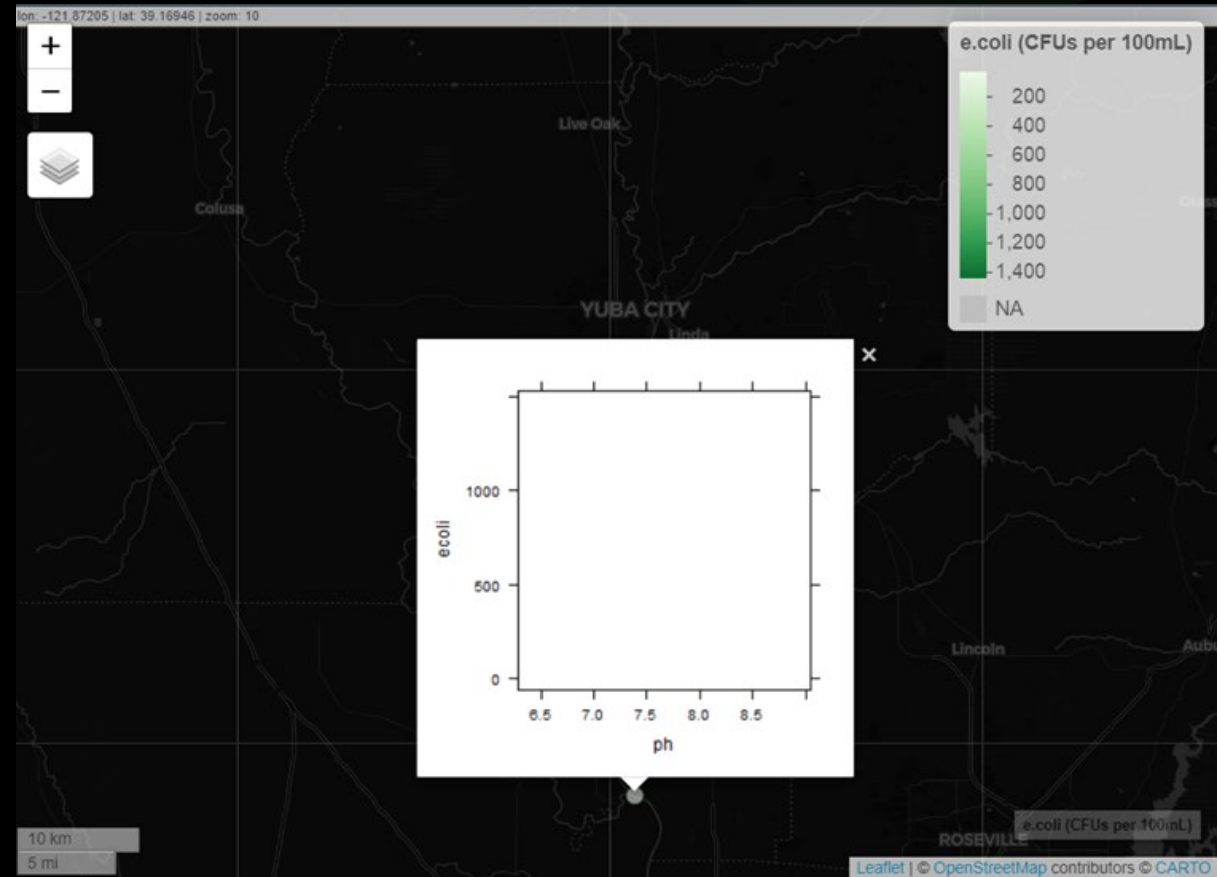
lon: -121.87205 | lat: 39.16946 | zoom: 10

+
−

e.coli (CFUs per 100mL)
200
400
600
800
1,000
1,200
1,400
NA

Live Oak
Colusa
YUBA CITY
Linda

×

1000
500
0
ecoli
6.5 7.0 7.5 8.0 8.5
ph

Lincoln
Aubu
ROSEVILLE

e.coli (CFUs per 100mL)

10 km
5 mi

Leaflet | © OpenStreetMap contributors © CARTO